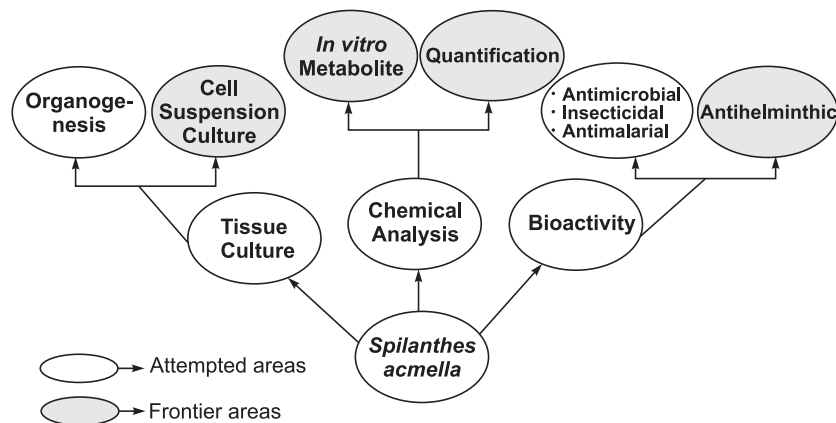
In vitro Metabolite

Quantification

Organogenesis

Cell Suspension Culture

· Antimicrobial
· Insecticidal
· Antimalarial

Antihelminthic

Tissue Culture

Chemical Analysis

Bioactivity

Spilanthes acmella

Attempted areas

Frontier areas